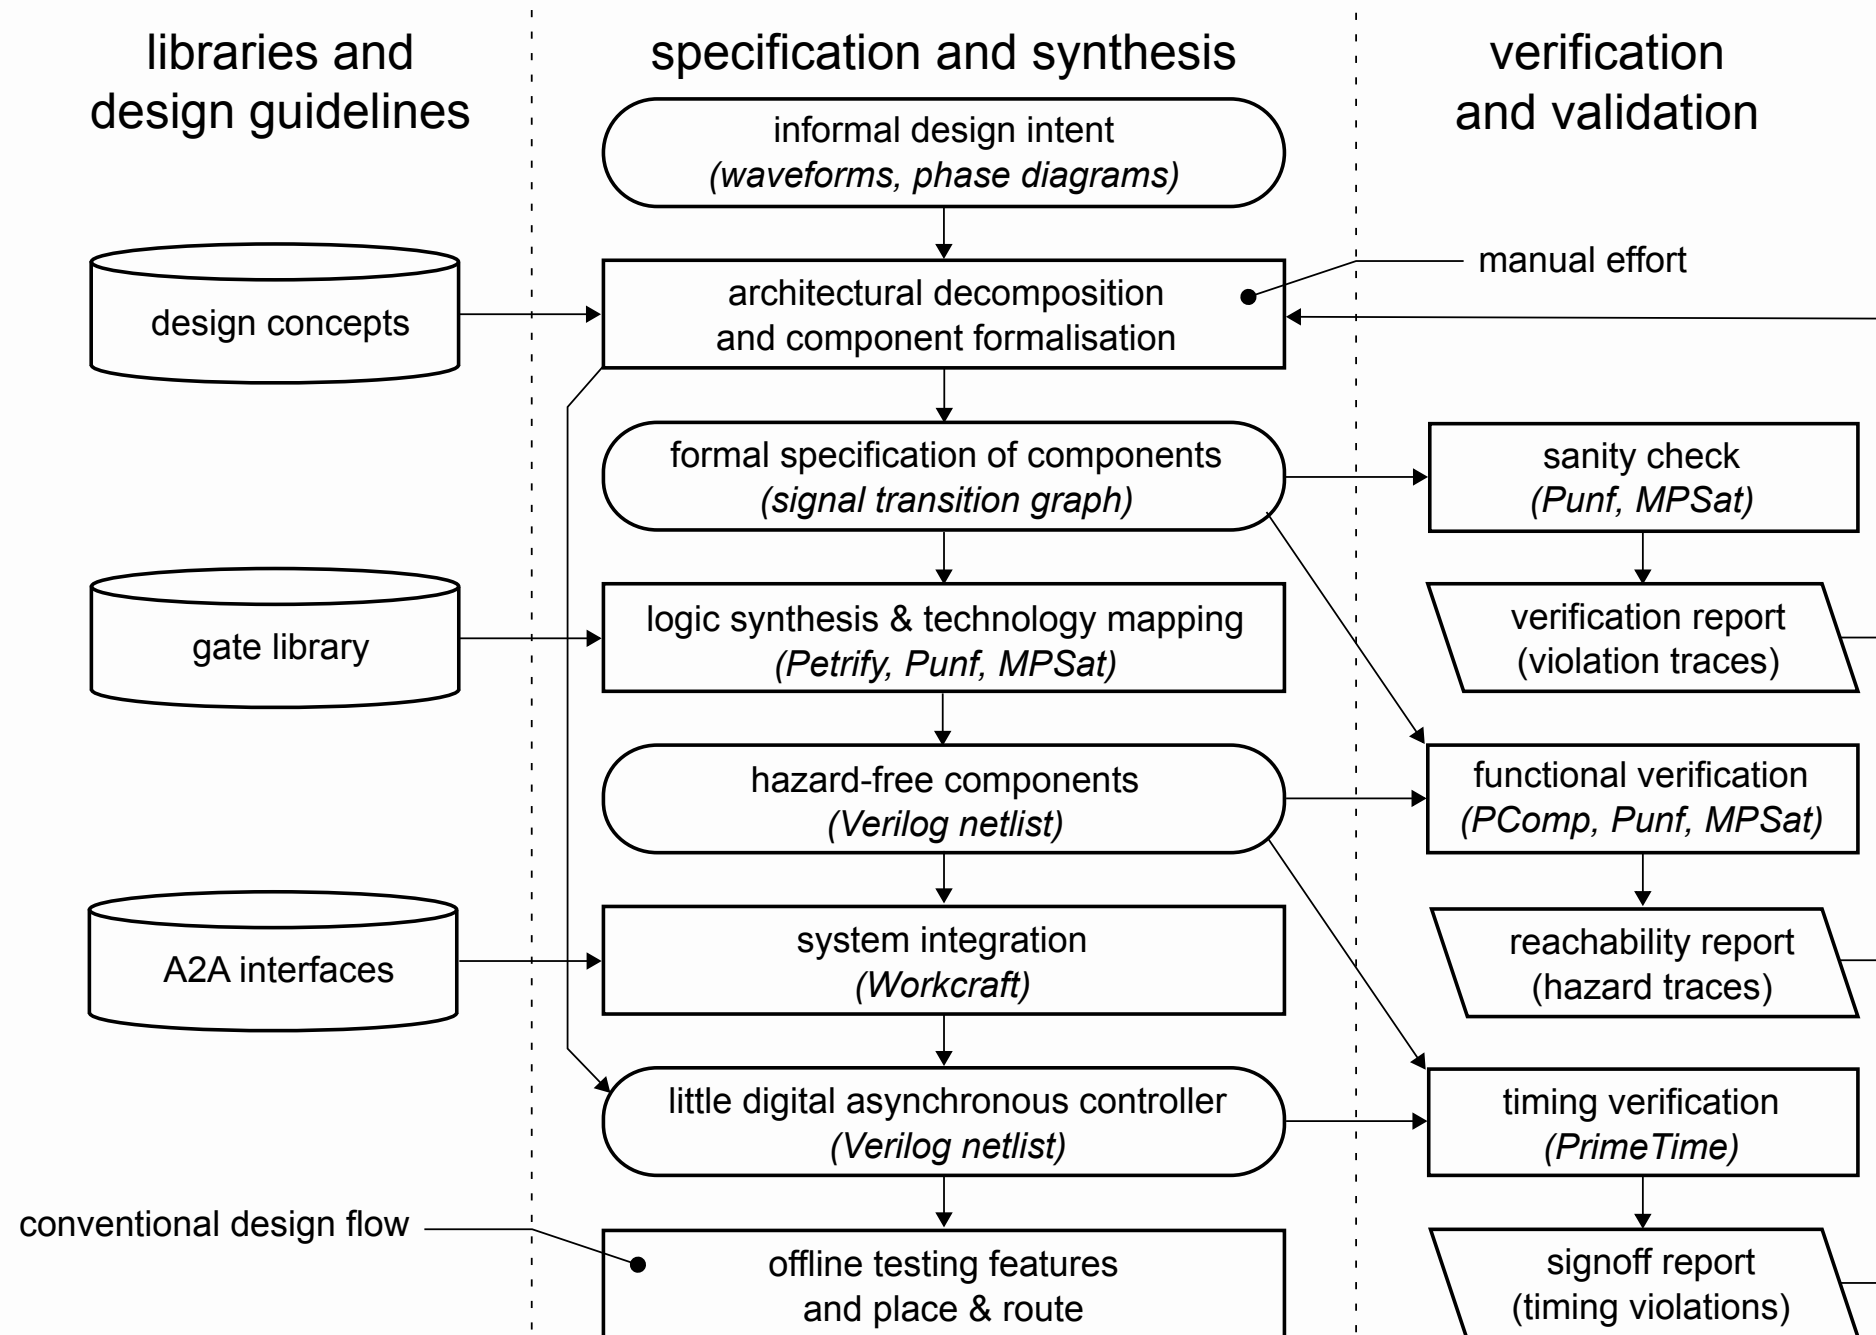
libraries and design guidelines

specification and synthesis

verification and validation

informal design intent
(waveforms, phase diagrams)

design concepts

architectural decomposition and component formalisation

manual effort

formal specification of components
(signal transition graph)

sanity check
(Punf, MPSat)

gate library

logic synthesis & technology mapping
(Petrify, Punf, MPSat)

verification report
(violation traces)

hazard-free components
(Verilog netlist)

functional verification
(PComp, Punf, MPSat)

A2A interfaces

system integration
(Workcraft)

reachability report
(hazard traces)

little digital asynchronous controller
(Verilog netlist)

timing verification
(PrimeTime)

conventional design flow

offline testing features and place & route

signoff report
(timing violations)